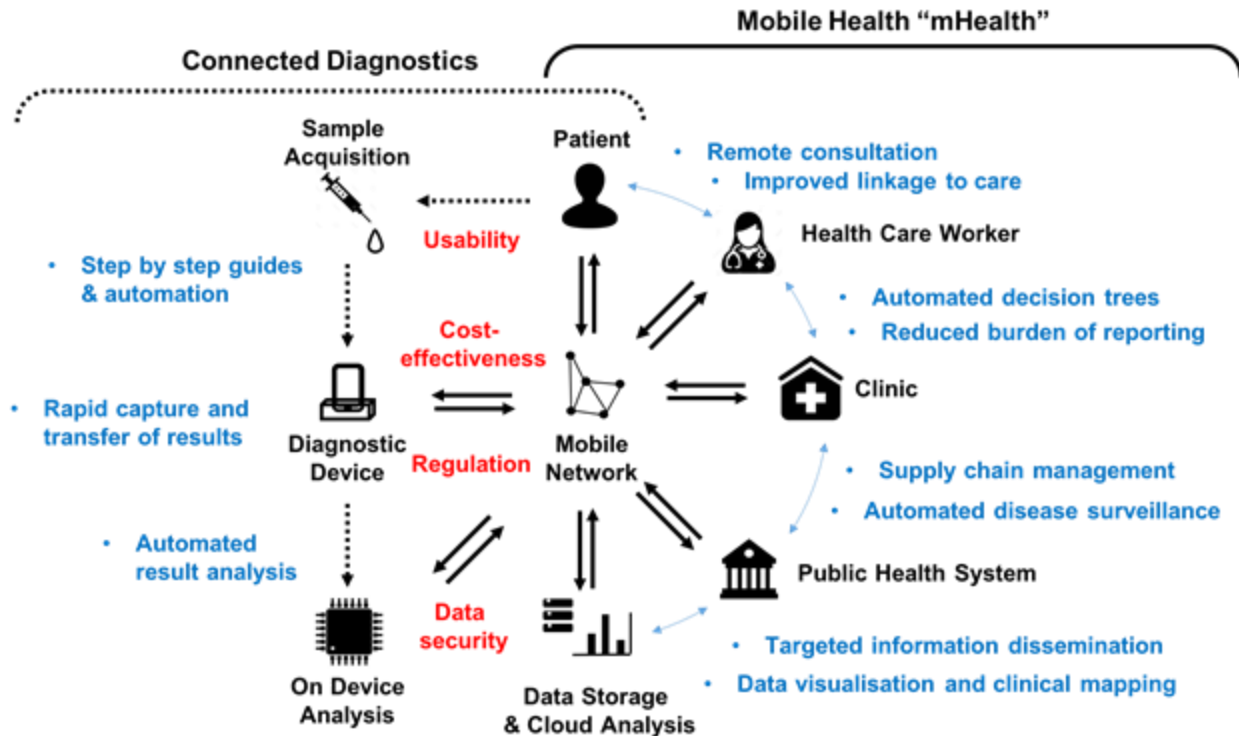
Mobile Health "mHealth"

Connected Diagnostics

Sample Acquisition

Patient

• Remote consultation
• Improved linkage to care

Usability

Health Care Worker

• Step by step guides & automation

• Automated decision trees
• Reduced burden of reporting

Cost-effectiveness

Clinic

• Rapid capture and transfer of results

Diagnostic Device

Mobile Network

Regulation

• Supply chain management
• Automated disease surveillance

• Automated result analysis

Public Health System

Data security

On Device Analysis

Data Storage & Cloud Analysis

• Targeted information dissemination
• Data visualisation and clinical mapping